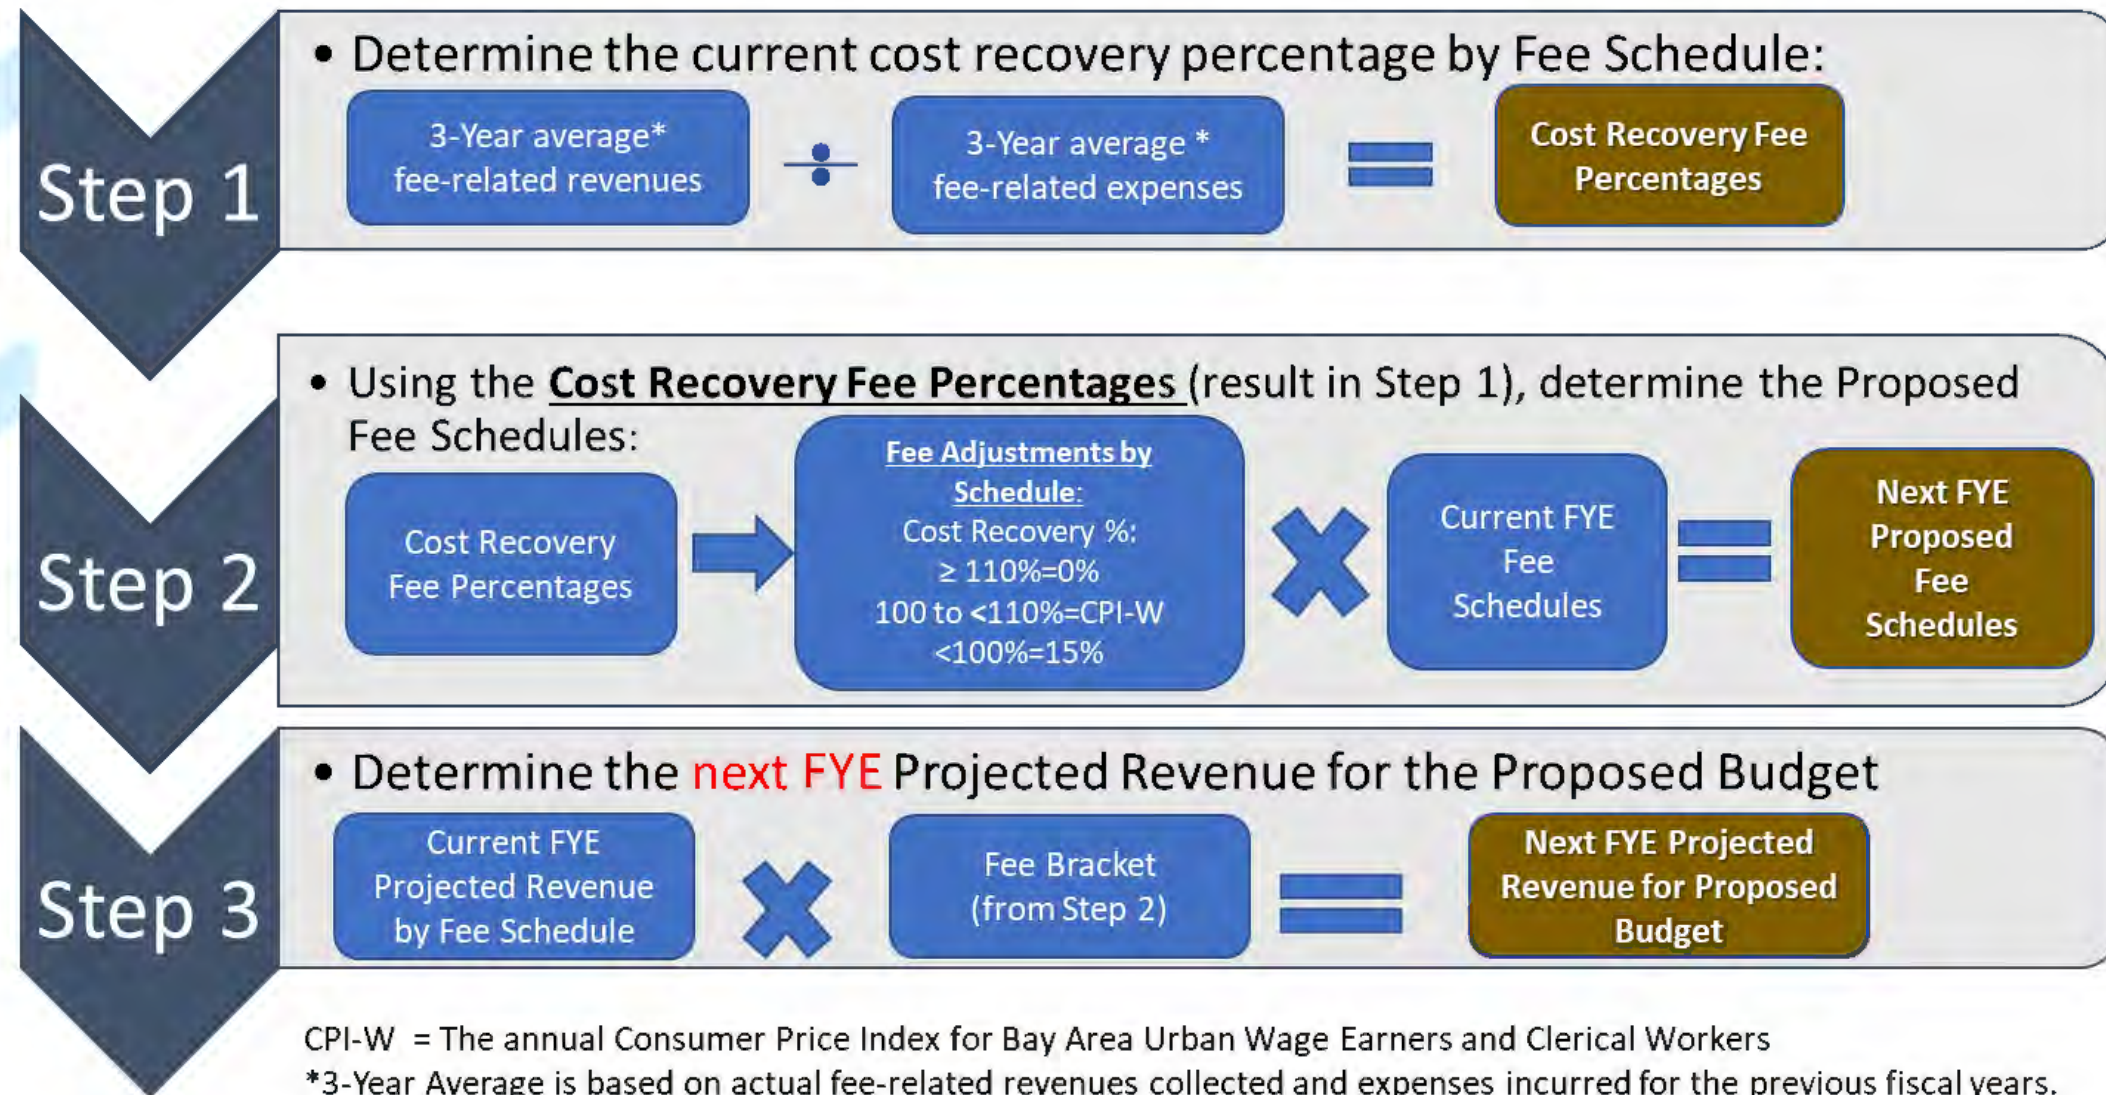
Step 1

• Determine the current cost recovery percentage by Fee Schedule:

3-Year average* fee-related revenues

÷

3-Year average * fee-related expenses

=

Cost Recovery Fee Percentages

Step 2

• Using the Cost Recovery Fee Percentages (result in Step 1), determine the Proposed Fee Schedules:

Cost Recovery Fee Percentages

Fee Adjustments by Schedule:
Cost Recovery %:
$\geq$ 110%=0%
100 to <110%=CPI-W
<100%=15%

×

Current FYE Fee Schedules

=

Next FYE Proposed Fee Schedules

Step 3

• Determine the next FYE Projected Revenue for the Proposed Budget

Current FYE Projected Revenue by Fee Schedule

×

Fee Bracket (from Step 2)

=

Next FYE Projected Revenue for Proposed Budget

CPI-W = The annual Consumer Price Index for Bay Area Urban Wage Earners and Clerical Workers
*3-Year Average is based on actual fee-related revenues collected and expenses incurred for the previous fiscal years.